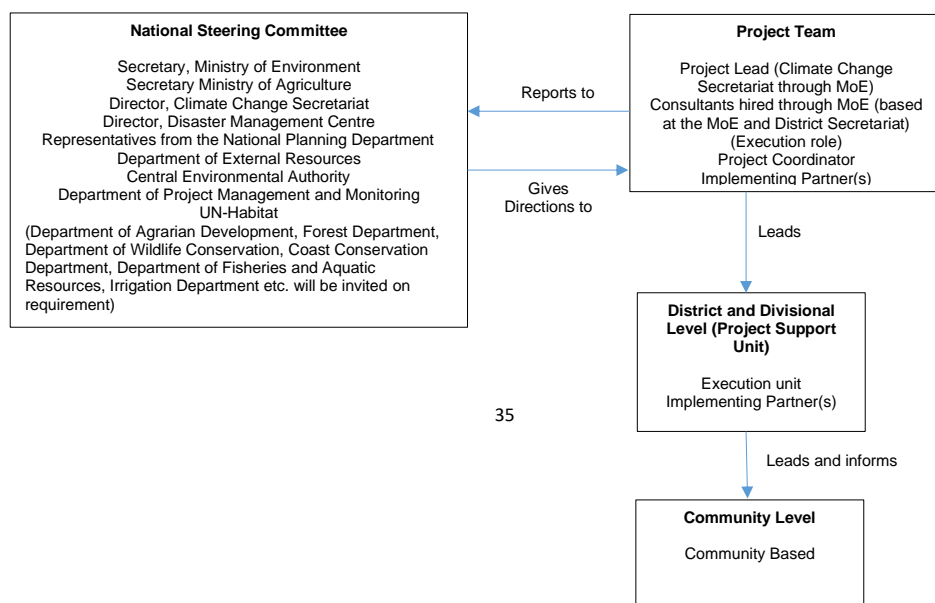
National Steering Committee

Secretary, Ministry of Environment
Secretary Ministry of Agriculture
Director, Climate Change Secretariat
Director, Disaster Management Centre
Representatives from the National Planning Department
Department of External Resources
Central Environmental Authority
Department of Project Management and Monitoring
UN-Habitat
(Department of Agrarian Development, Forest Department, Department of Wildlife Conservation, Coast Conservation Department, Department of Fisheries and Aquatic Resources, Irrigation Department etc. will be invited on requirement)

Reports to

Gives Directions to

Project Team

Project Lead (Climate Change Secretariat through MoE)
Consultants hired through MoE (based at the MoE and District Secretariat) (Execution role)
Project Coordinator
Implementing Partner(s)

Leads

District and Divisional Level (Project Support Unit)

Execution unit
Implementing Partner(s)

35

Leads and informs

Community Level

Community Based